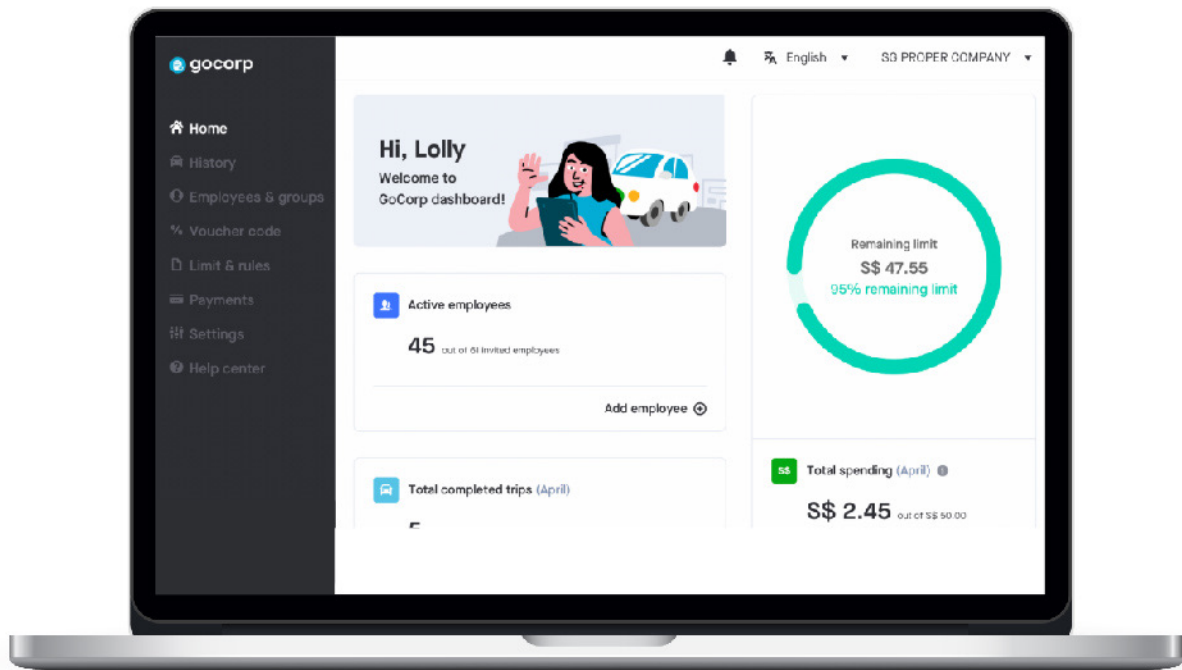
gocorp

Home
History
Employees & groups
Voucher code
Limit & rules
Payments
Settings
Help center

English ▾ SG PROPER COMPANY ▾

Hi, Lolly
Welcome to GoCorp dashboard!

Active employees
45 out of 61 invited employees

Add employee

Total completed trips (April)
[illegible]

Remaining limit
S$ 47.55
95% remaining limit

S$
Total spending (April)
S$ 2.45 out of S$ 50.00